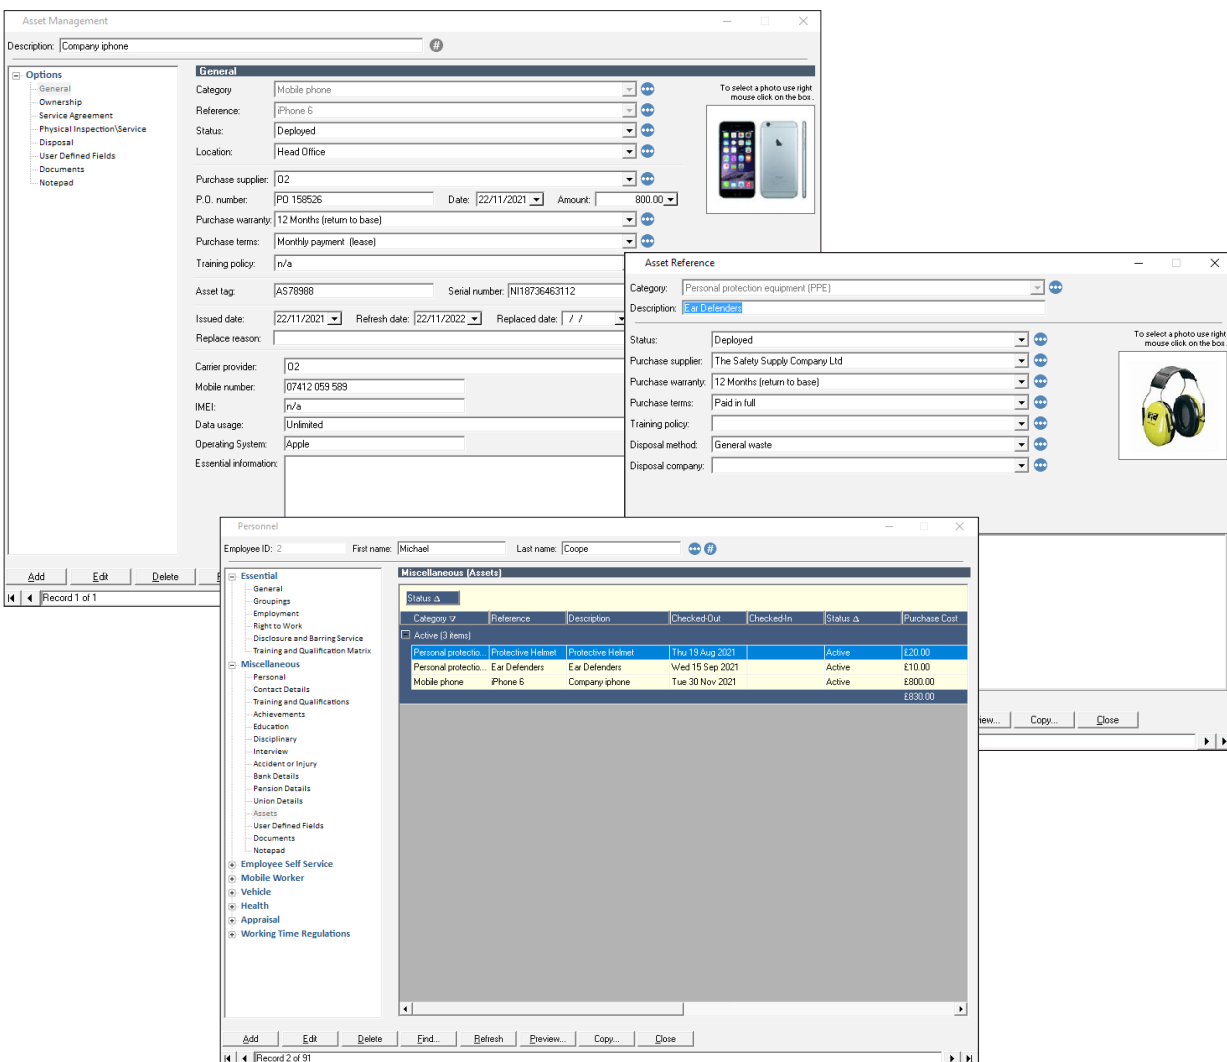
Asset Management

Description: Company iphone

Options
General
Ownership
Service Agreement
Physical Inspection\Service
Disposal
User Defined Fields
Documents
Notepad

General

Category: Mobile phone
Reference: iPhone 6
Status: Deployed
Location: Head Office

To select a photo use right mouse click on the box.

Purchase supplier: O2
P.O. number: PO 158526
Date: 22/11/2021
Amount: 800.00
Purchase warranty: 12 Months (return to base)
Purchase terms: Monthly payment (lease)
Training policy: n/a

Asset tag: AS78988
Serial number: NI18736463112

Issued date: 22/11/2021
Refresh date: 22/11/2022
Replaced date: / /
Replace reason:

Carrier provider: O2
Mobile number: 07412 059 589
IMEI: n/a
Data usage: Unlimited
Operating System: Apple
Essential information:

Add Edit Delete

Record 1 of 1

Asset Reference

Category: Personal protection equipment (PPE)
Description: Ear Defenders

Status: Deployed
Purchase supplier: The Safety Supply Company Ltd
Purchase warranty: 12 Months (return to base)
Purchase terms: Paid in full
Training policy:
Disposal method: General waste
Disposal company:

To select a photo use right mouse click on the box.

iew... Copy... Close

Personnel

Employee ID: 2
First name: Michael
Last name: Coope

Essential
General
Groupings
Employment
Right to Work
Disclosure and Barring Service
Training and Qualification Matrix
Miscellaneous
Personal
Contact Details
Training and Qualifications
Achievements
Education
Disciplinary
Interview
Accident or Injury
Bank Details
Pension Details
Union Details
Assets
User Defined Fields
Documents
Notepad
Employee Self Service
Mobile Worker
Vehicle
Health
Appraisal
Working Time Regulations

Miscellaneous (Assets)

Status

| Category | Reference | Description | Checked-Out | Checked-In | Status | Purchase Cost |
|---|---|---|---|---|---|---|
| Active (3 items) | | | | | | |
| Personal protectio... | Protective Helmet | Protective Helmet | Thu 19 Aug 2021 | | Active | £20.00 |
| Personal protectio... | Ear Defenders | Ear Defenders | Wed 15 Sep 2021 | | Active | £10.00 |
| Mobile phone | iPhone 6 | Company iphone | Tue 30 Nov 2021 | | Active | £800.00 |
| | | | | | | £830.00 |

Add Edit Delete Find... Refresh Preview... Copy... Close

Record 2 of 91